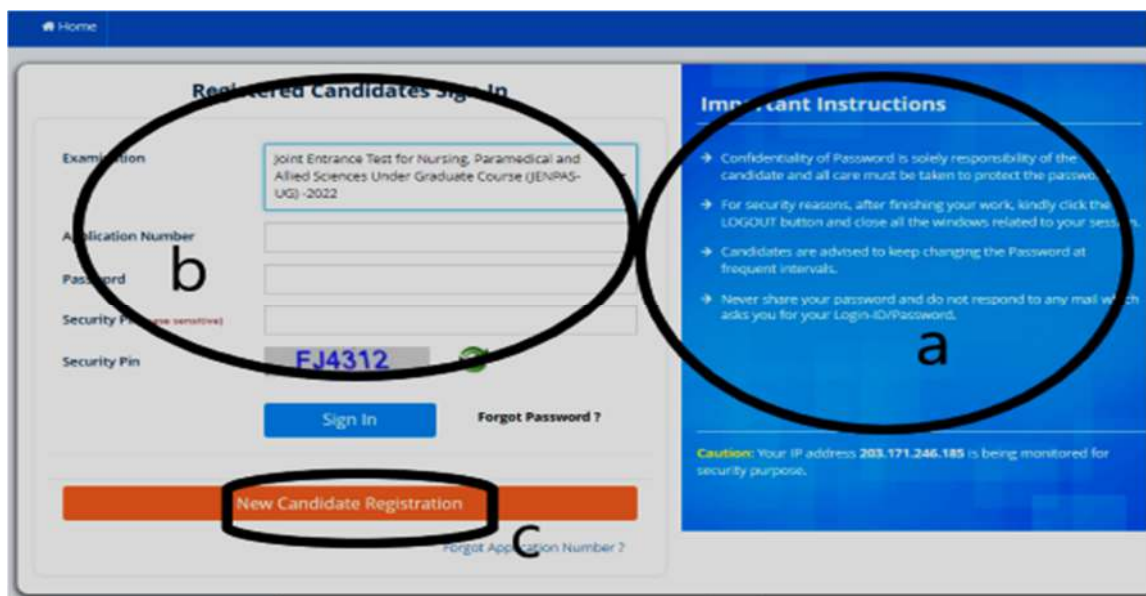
Home

Reg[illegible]ered Candidates Sig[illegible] In

Exami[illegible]tion

Joint Entrance Test for Nursing, Paramedical and Allied Sciences Under Graduate Course (JENPAS-UG) -2022

A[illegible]lication Number

Pass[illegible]ord

Security P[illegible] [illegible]se sensitive)

Security Pin

FJ4312

Sign In

Forgot Password ?

New Candidate Registration

Forgot App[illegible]ation Number ?

Imp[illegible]tant Instructions

→ Confidentiality of Password is solely responsibility of the candidate and all care must be taken to protect the passw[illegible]

→ For security reasons, after finishing your work, kindly click the LOGOUT button and close all the windows related to your sess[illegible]

→ Candidates are advised to keep changing the Password at frequent intervals.

→ Never share your password and do not respond to any mail w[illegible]ch asks you for your Login-ID/Password.

Caution: Your IP address 203.171.246.185 is being monitored for security purpose.

a

b

c